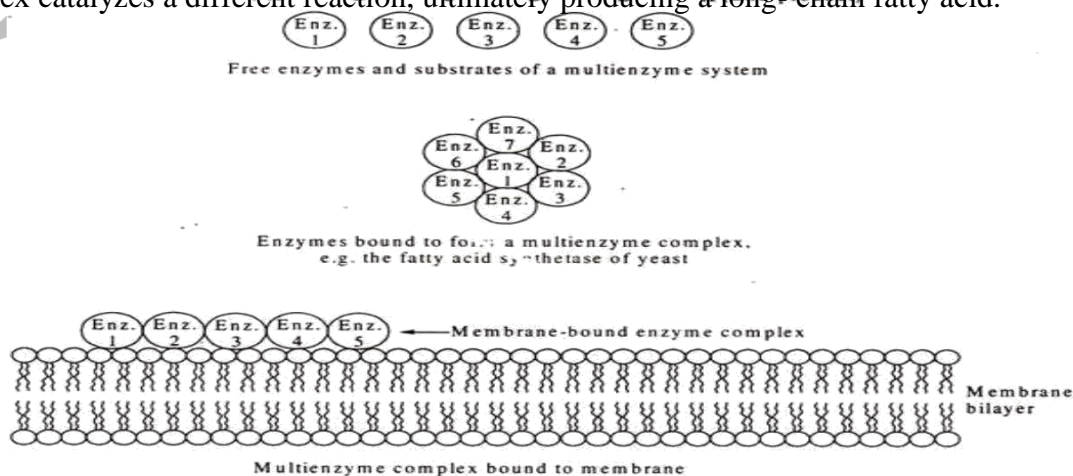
ex catalyzes a different reaction, ultimately producing a long-chain fatty acid.

Enz. 1 Enz. 2 Enz. 3 Enz. 4 Enz. 5

Free enzymes and substrates of a multienzyme system

Enz. 7 Enz. 6 Enz. 2 Enz. 1 Enz. 5 Enz. 3 Enz. 4

Enzymes bound to fo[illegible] a multienzyme complex, e.g. the fatty acid s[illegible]thetase of yeast

Enz. 1 Enz. 2 Enz. 3 Enz. 4 Enz. 5

Membrane-bound enzyme complex

Membrane bilayer

Multienzyme complex bound to membrane